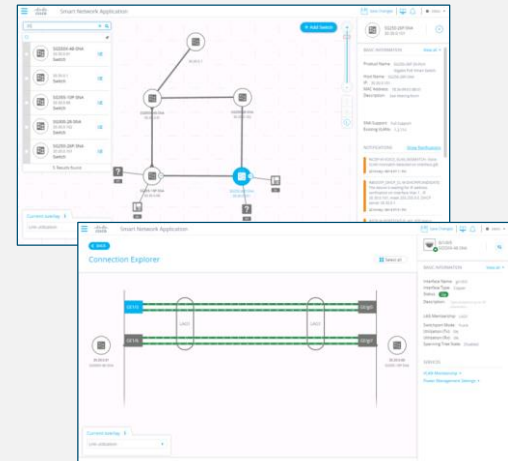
Smart Network Application

SG350X-48 Shot
Switch

SG300-10P Shot
Switch

SG350-28 Shot
Switch

SG250-48 Shot
Switch

5 Results found

+ Add Switch

Current overlay
Link utilization

BASIC INFORMATION

Product Name
Host Name
IP
MAC Address
Description

NOTIFICATIONS
Show Notifications

Smart Network Application

Connection Explorer

BASIC INFORMATION

Interface Name
Interface Type
Status
Description

LAG Membership

Switchport Mode

SERVICES

Current overlay
Link utilization